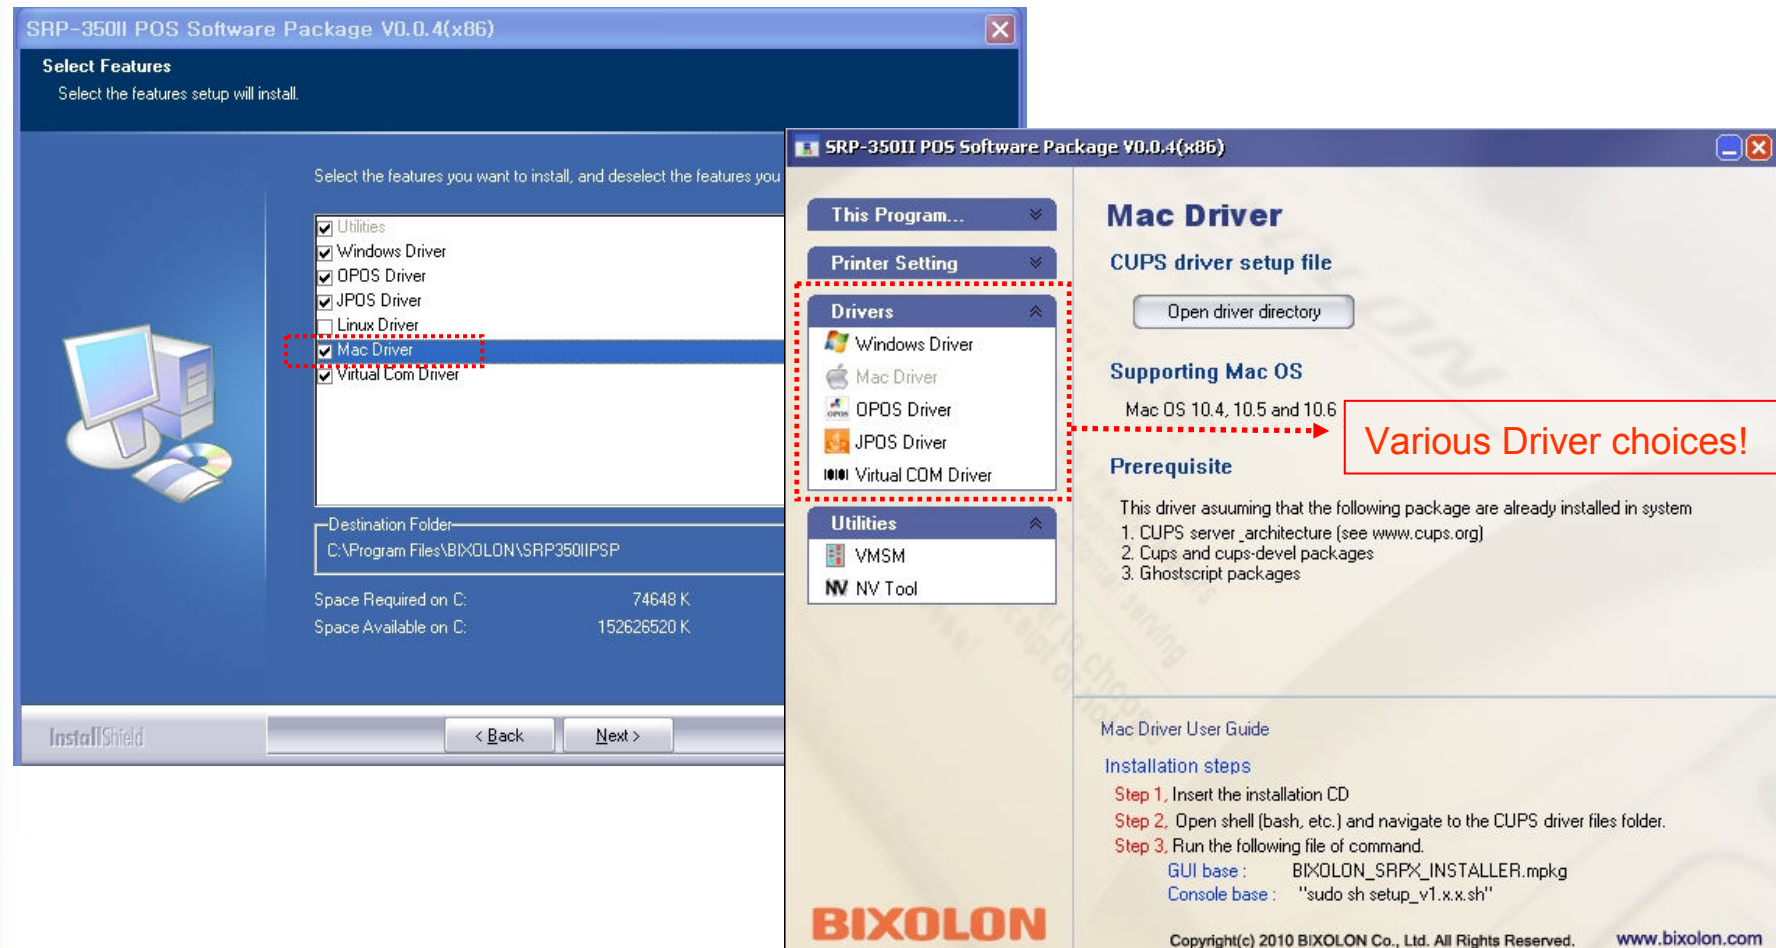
SRP-350II POS Software Package V0.0.4(x86)

Select Features
Select the features setup will install.

Select the features you want to install, and deselect the features you

Utilities
Windows Driver
OPOS Driver
JPOS Driver
Linux Driver
Mac Driver
Virtual Com Driver

Destination Folder
C:\Program Files\BIXOLON\SRP350IIPSP

Space Required on C: 74648 K
Space Available on C: 152626520 K

InstallShield

< Back
Next >

SRP-350II POS Software Package V0.0.4(x86)

This Program...
Printer Setting
Drivers
Windows Driver
Mac Driver
OPOS Driver
JPOS Driver
Virtual COM Driver
Utilities
VMSM
NV Tool

BIXOLON

Mac Driver
CUPS driver setup file
Open driver directory
Supporting Mac OS
Mac OS 10.4, 10.5 and 10.6

Various Driver choices!

Prerequisite
This driver asuuming that the following package are already installed in system
1. CUPS server _architecture (see www.cups.org)
2. Cups and cups-devel packages
3. Ghostscript packages

Mac Driver User Guide
Installation steps
Step 1. Insert the installation CD
Step 2. Open shell (bash, etc.) and navigate to the CUPS driver files folder.
Step 3. Run the following file of command.
GUI base : BIXOLON_SRPX_INSTALLER.mpkg
Console base : "sudo sh setup_v1.x.x.sh"

Copyright(c) 2010 BIXOLON Co., Ltd. All Rights Reserved. www.bixolon.com